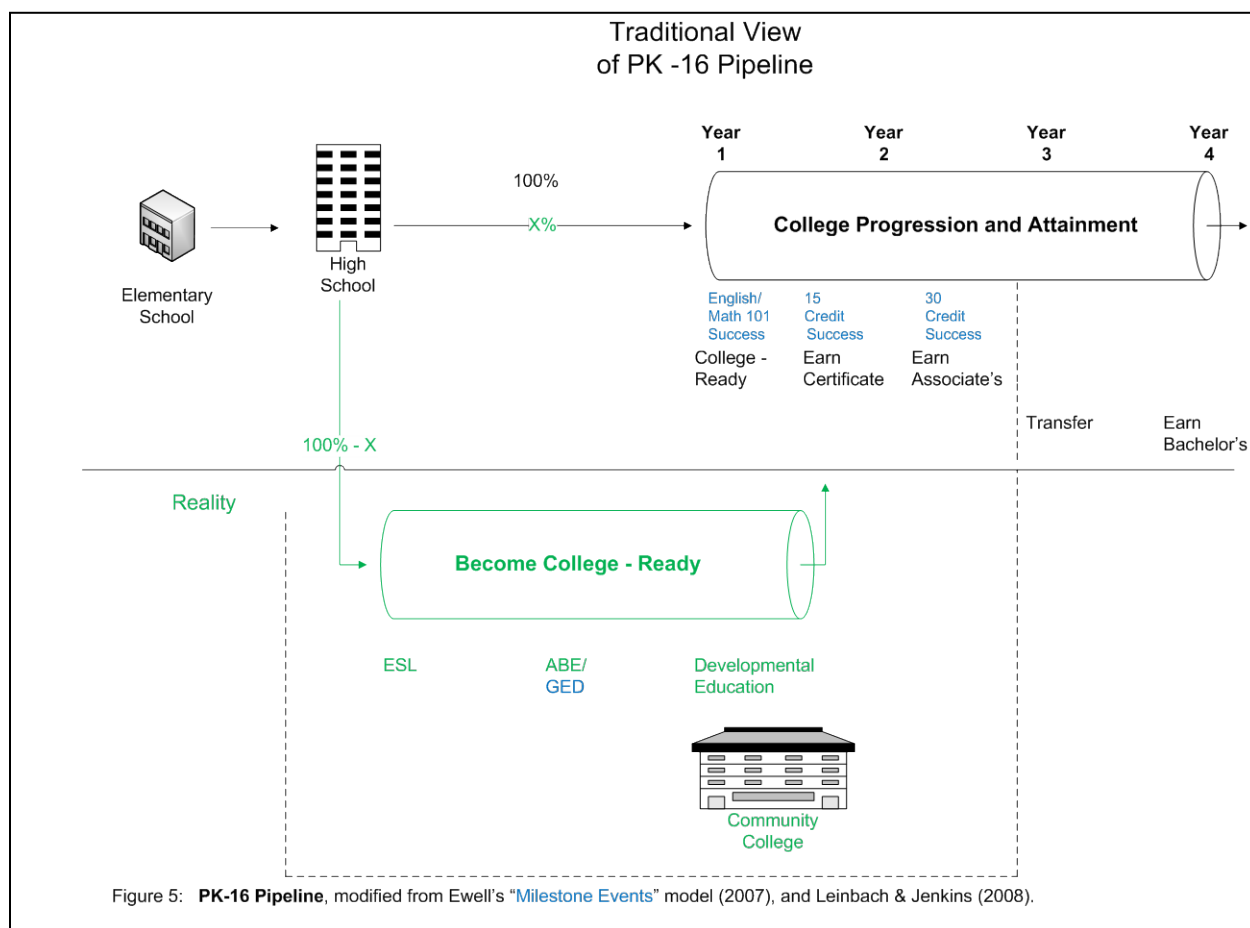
Traditional View of PK -16 Pipeline

Year 1

Year 2

Year 3

Year 4

100%

X%

College Progression and Attainment

Elementary School

High School

English/ Math 101 Success

College - Ready

15 Credit Success

Earn Certificate

30 Credit Success

Earn Associate's

Transfer

Earn Bachelor's

100% - X

Reality

Become College - Ready

ESL

ABE/ GED

Developmental Education

Community College

Figure 5: **PK-16 Pipeline**, modified from Ewell's "Milestone Events" model (2007), and Leinbach & Jenkins (2008).